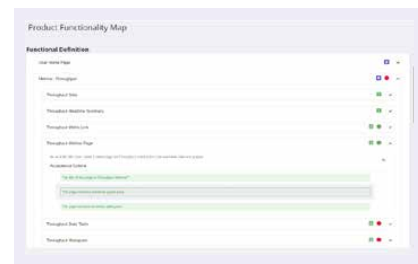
Product Functionality Map

Functional Definition

User Home Page

Metrics - Throughput

Throughput Data

Throughput Headline Summary

Throughput Metric Link

Throughput Metrics Page

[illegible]

Acceptance Criteria

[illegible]

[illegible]

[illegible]

Throughput Data Table

Throughput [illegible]